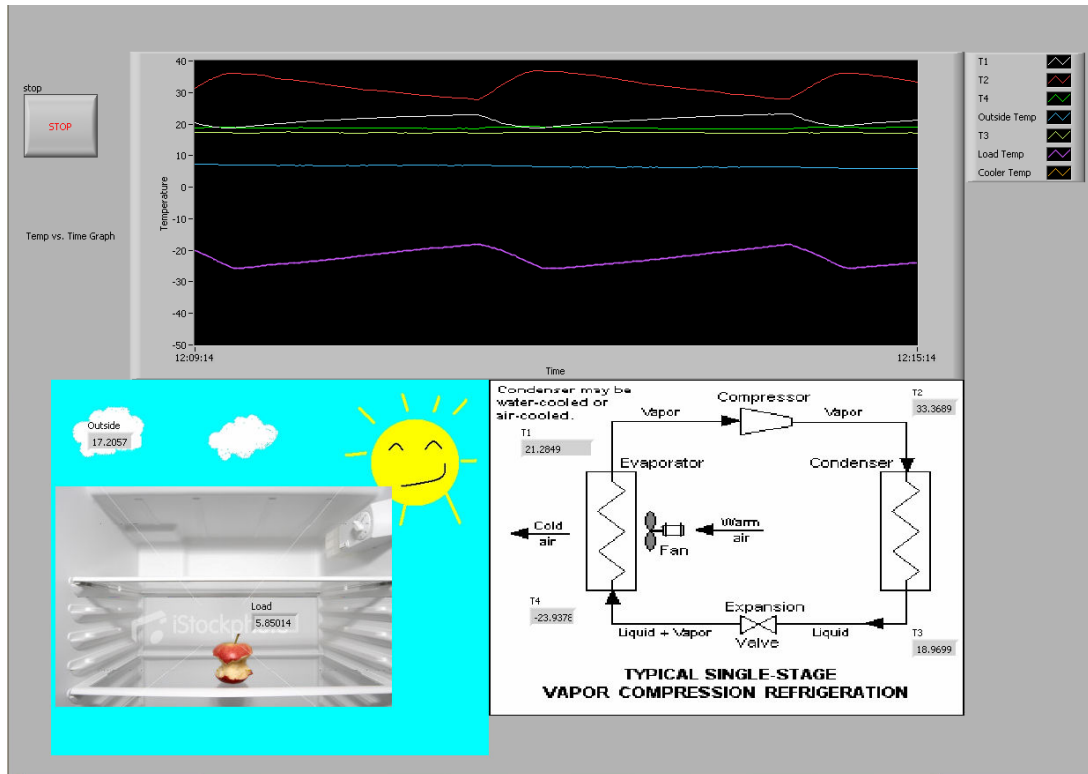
stop

STOP

Temp vs. Time Graph

40
30
20
10
0
-10
-20
-30
-40
-50

Temperature

12:09:14
12:15:14

Time

T1
T2
T4
Outside Temp
T3
Load Temp
Cooler Temp

Outside
17.2057

Load
5.85014

iStockphoto

Condenser may be water-cooled or air-cooled.

T1
21.2849

Vapor

Compressor

Vapor

T2
33.3689

Evaporator

Condenser

Cold air

Fan

Warm air

T4
-23.9378

Liquid + Vapor

Expansion Valve

Liquid

T3
18.9699

TYPICAL SINGLE-STAGE
VAPOR COMPRESSION REFRIGERATION